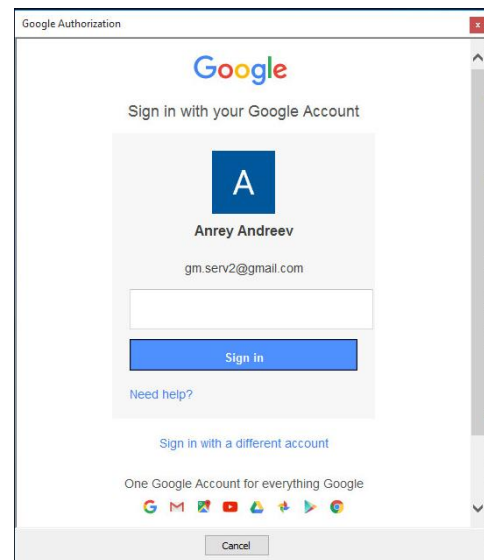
Google Authorization

x

Google

Sign in with your Google Account

A

Anrey Andreev

gm.serv2@gmail.com

Sign in

Need help?

Sign in with a different account

One Google Account for everything Google

Cancel